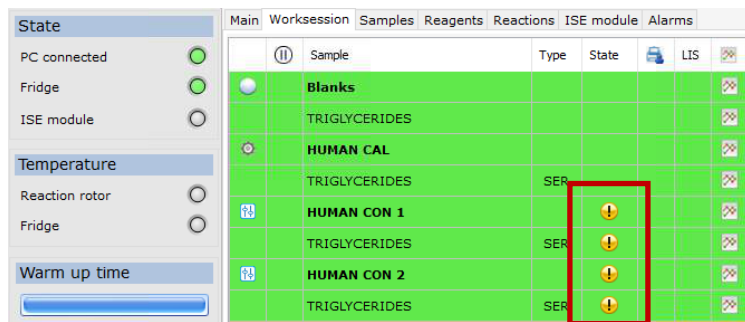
State

PC connected

Fridge

ISE module

Temperature

Reaction rotor

Fridge

Warm up time

Main | Worksession | Samples | Reagents | Reactions | ISE module | Alarms

| | Sample | Type | State | | LIS | |
|---|---|---|---|---|---|---|
| | **Blanks** | | | | | |
| | TRIGLYCERIDES | | | | | |
| | **HUMAN CAL** | | | | | |
| | TRIGLYCERIDES | SER | | | | |
| | **HUMAN CON 1** | | | | | |
| | TRIGLYCERIDES | SER | | | | |
| | **HUMAN CON 2** | | | | | |
| | TRIGLYCERIDES | SER | | | | |